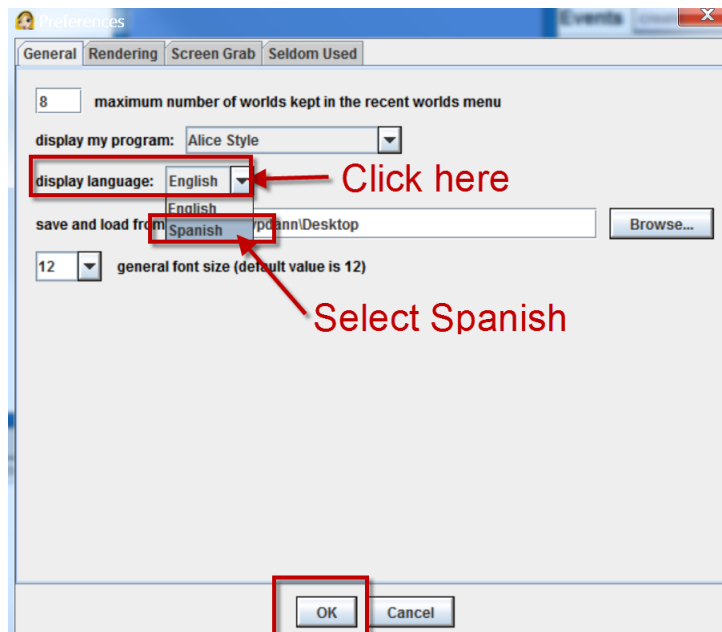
Preferences

Events

General | Rendering | Screen Grab | Seldom Used

8 maximum number of worlds kept in the recent worlds menu

display my program: Alice Style

display language: English

Click here

English

Spanish

save and load from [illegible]pdann\Desktop

Browse...

12 general font size (default value is 12)

Select Spanish

OK

Cancel